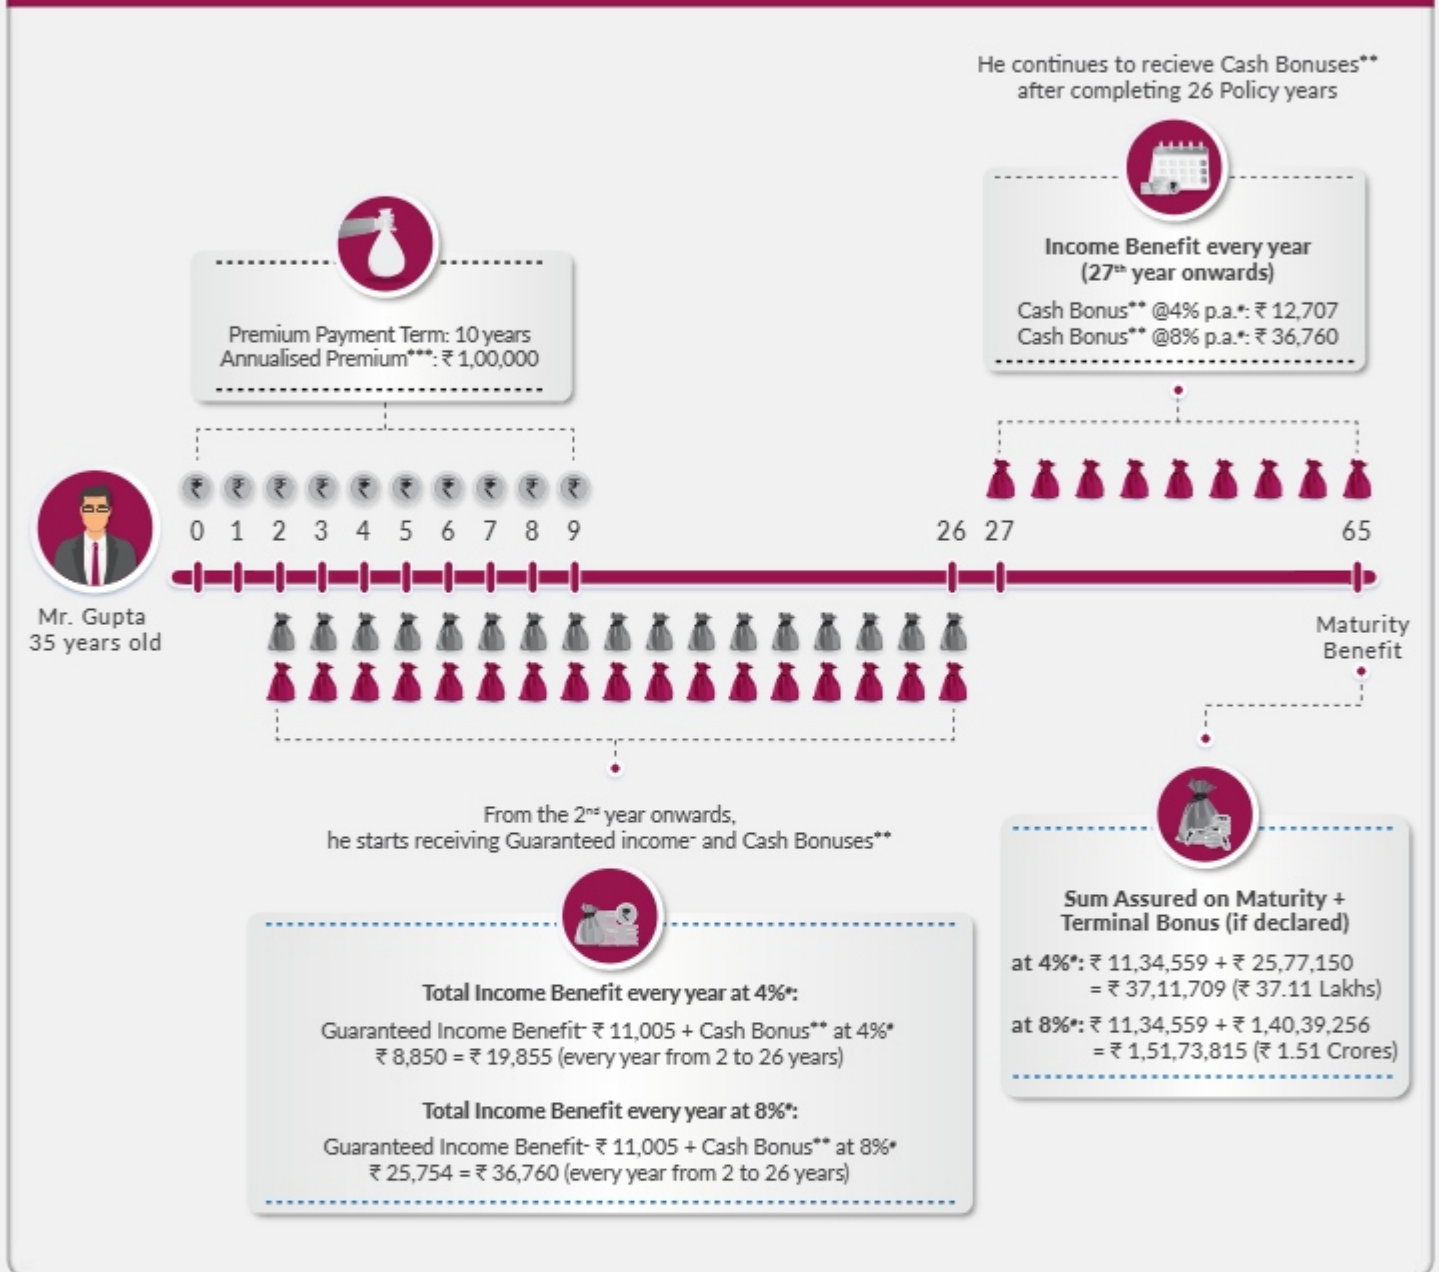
He continues to recieve Cash Bonuses** after completing 26 Policy years

Income Benefit every year (27th year onwards)

Cash Bonus** @4% p.a.*: ₹ 12,707
Cash Bonus** @8% p.a.*: ₹ 36,760

Premium Payment Term: 10 years
Annualised Premium***: ₹ 1,00,000

₹ ₹ ₹ ₹ ₹ ₹ ₹ ₹ ₹ ₹

0 1 2 3 4 5 6 7 8 9 26 27 65

Mr. Gupta
35 years old

Maturity Benefit

From the 2nd year onwards, he starts receiving Guaranteed income- and Cash Bonuses**

Total Income Benefit every year at 4%*:

Guaranteed Income Benefit- ₹ 11,005 + Cash Bonus** at 4%* ₹ 8,850 = ₹ 19,855 (every year from 2 to 26 years)

Total Income Benefit every year at 8%*:

Guaranteed Income Benefit- ₹ 11,005 + Cash Bonus** at 8%* ₹ 25,754 = ₹ 36,760 (every year from 2 to 26 years)

Sum Assured on Maturity + Terminal Bonus (if declared)

at 4%*: ₹ 11,34,559 + ₹ 25,77,150
= ₹ 37,11,709 (₹ 37.11 Lakhs)

at 8%*: ₹ 11,34,559 + ₹ 1,40,39,256
= ₹ 1,51,73,815 (₹ 1.51 Crores)